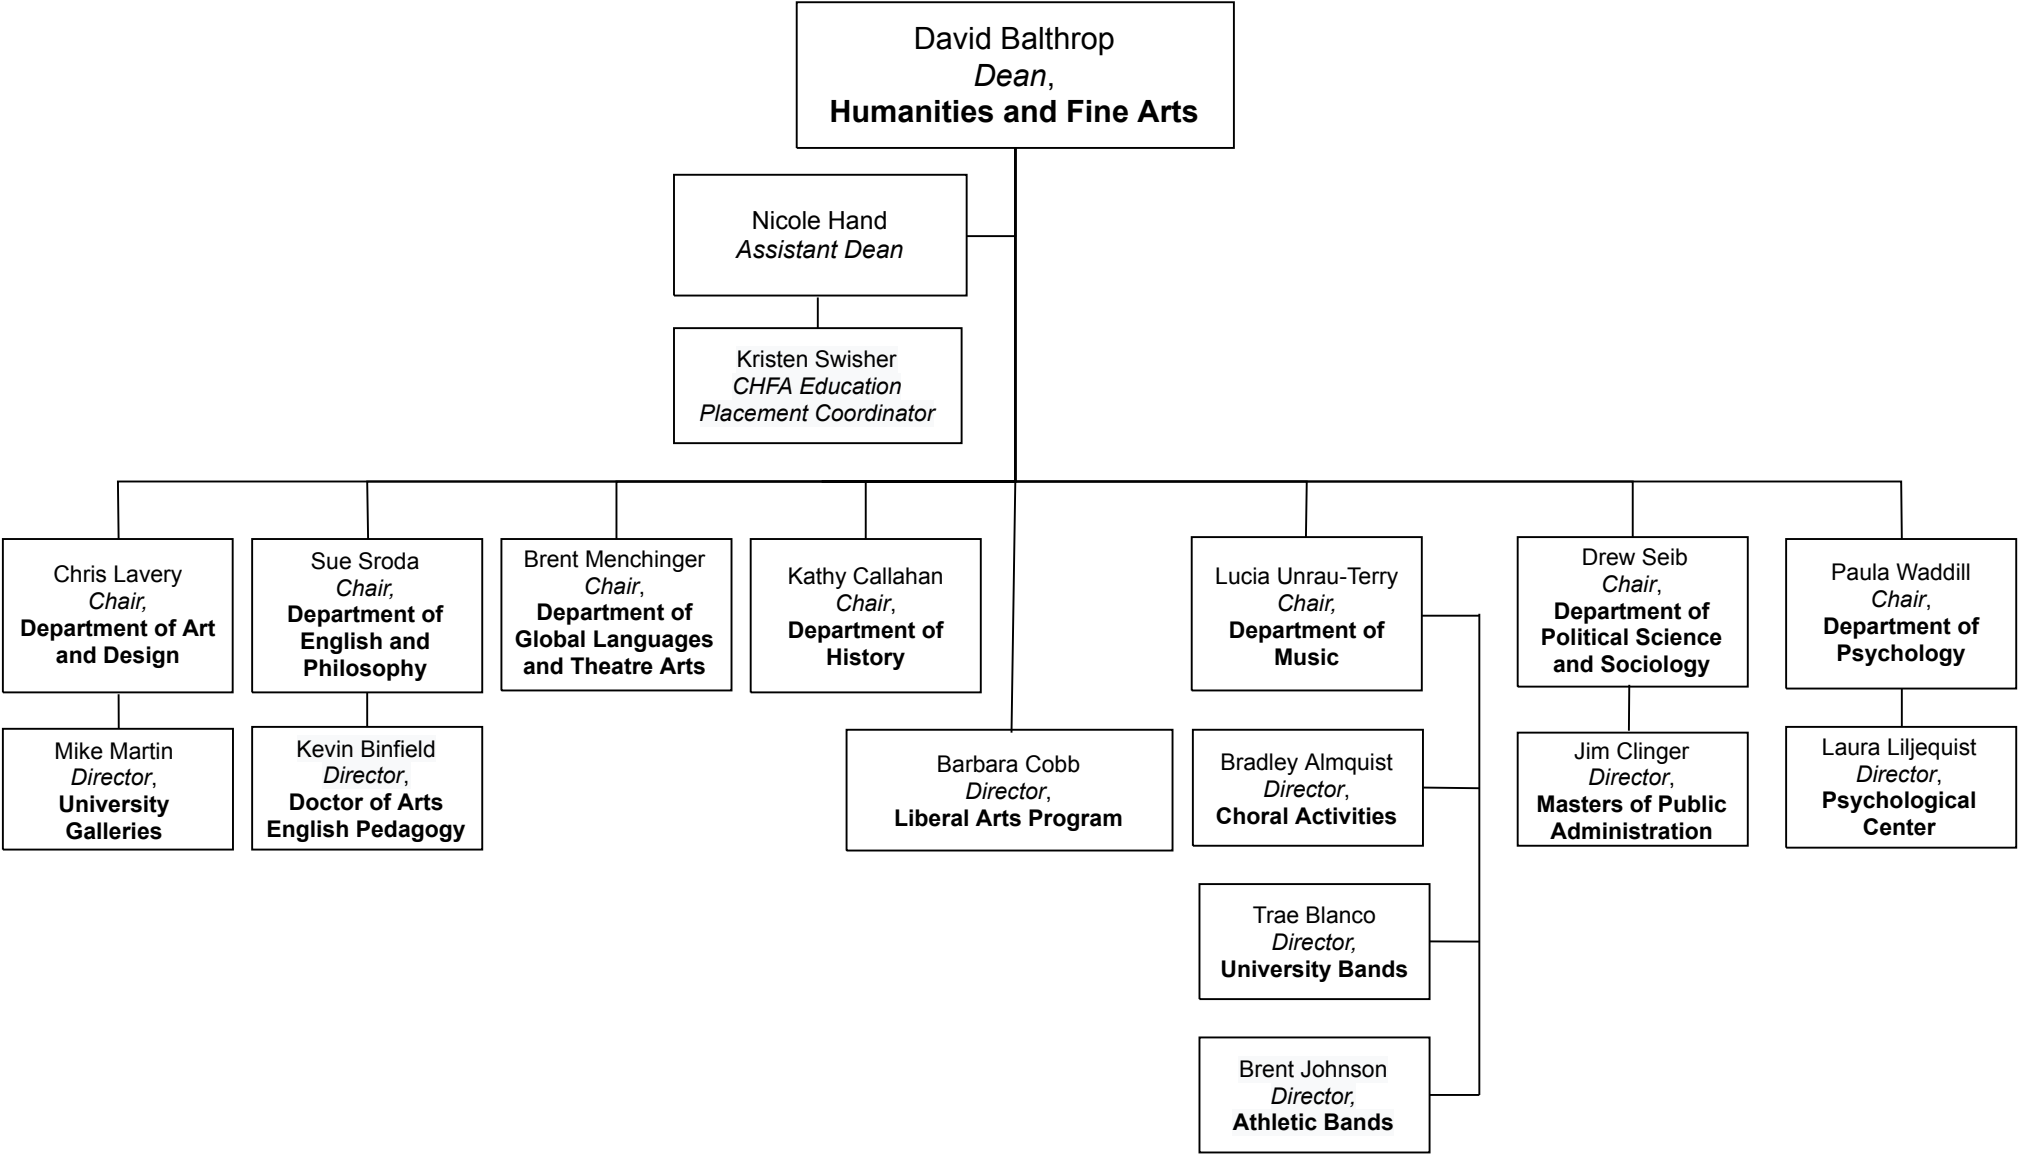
David Balthrop
*Dean*,
**Humanities and Fine Arts**

Nicole Hand
*Assistant Dean*

Kristen Swisher
*CHFA Education Placement Coordinator*

Chris Lavery
*Chair,*
**Department of Art and Design**

Mike Martin
*Director*,
**University Galleries**

Sue Sroda
*Chair,*
**Department of English and Philosophy**

Kevin Binfield
*Director*,
**Doctor of Arts English Pedagogy**

Brent Menchinger
*Chair*,
**Department of Global Languages and Theatre Arts**

Kathy Callahan
*Chair*,
**Department of History**

Barbara Cobb
*Director*,
**Liberal Arts Program**

Lucia Unrau-Terry
*Chair,*
**Department of Music**

Bradley Almquist
*Director*,
**Choral Activities**

Trae Blanco
*Director,*
**University Bands**

Brent Johnson
*Director,*
**Athletic Bands**

Drew Seib
*Chair*,
**Department of Political Science and Sociology**

Jim Clinger
*Director*,
**Masters of Public Administration**

Paula Waddill
*Chair*,
**Department of Psychology**

Laura Liljequist
*Director*,
**Psychological Center**